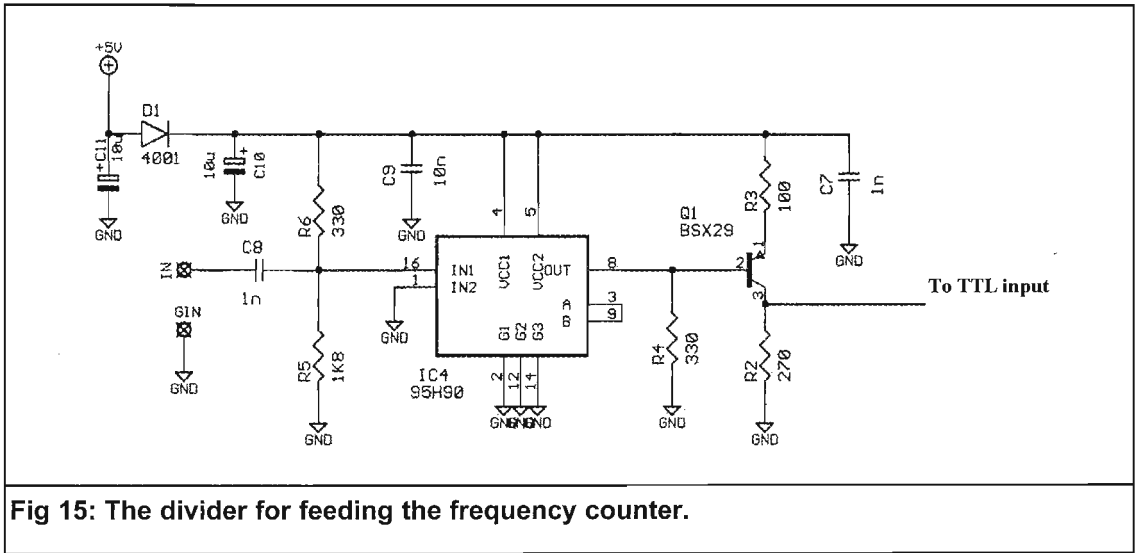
+5V

D1
4001

C11
10u

GND

10u
C10

GND

R6
330

C9
10n

GND

4

5

IN

C8

1n

16

1

IN1
IN2

VCC1

VCC2

OUT

8

A
B

3
9

G1 G2 G3

2 12 14

GND GND GND

IC4
95H90

GIN

GND

R5
1K8

GND

R4
330

GND

Q1
BSX29

R3
100

1

2

3

C7
1n

GND

To TTL input

R2
270

GND

Fig 15: The divider for feeding the frequency counter.